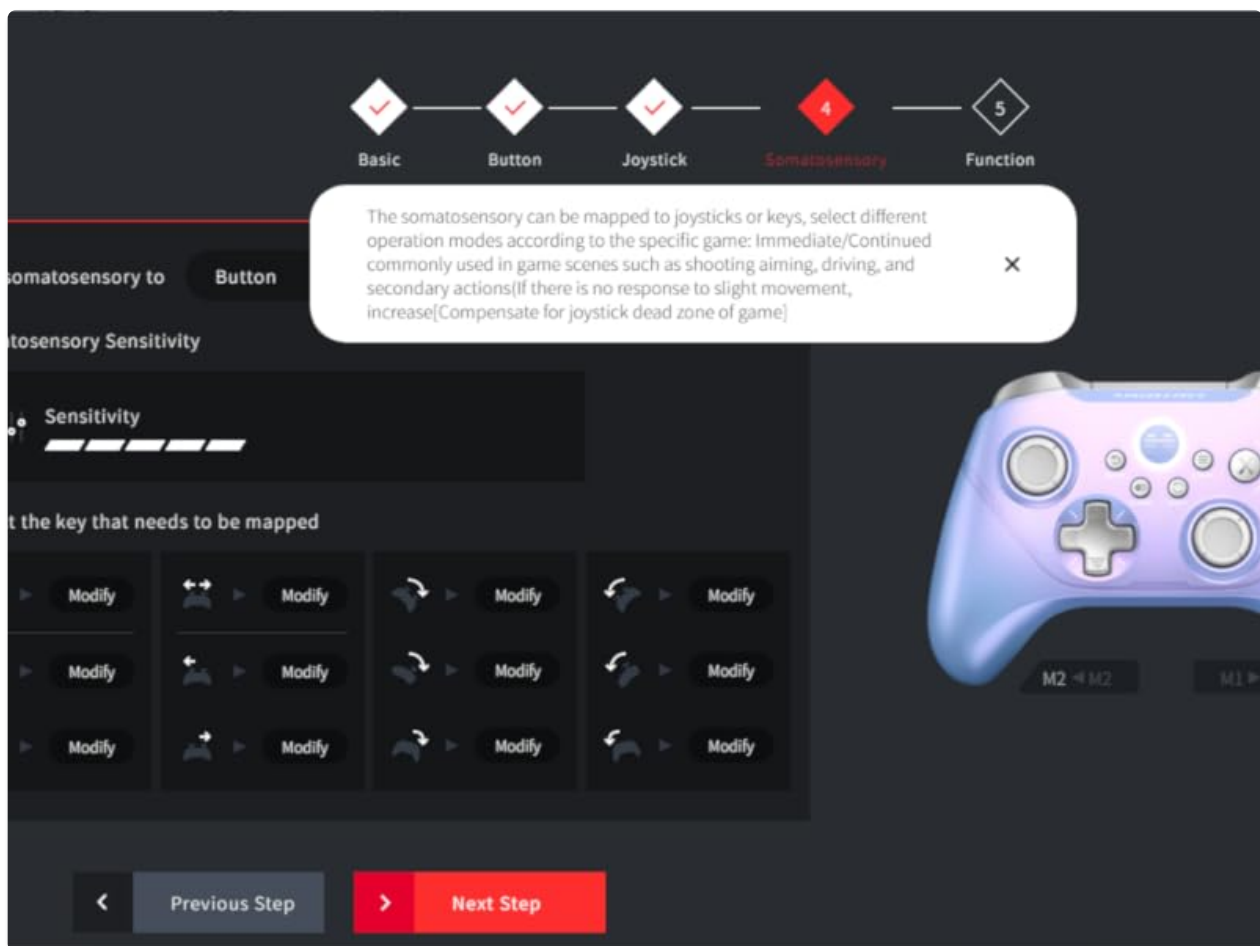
4

5

Basic

Button

Joystick

Somatosensory

Function

The somatosensory can be mapped to joysticks or keys, select different operation modes according to the specific game: Immediate/Continued commonly used in game scenes such as shooting aiming, driving, and secondary actions(If there is no response to slight movement, increase[Compensate for joystick dead zone of game]

×

omatosensory to

Button

tosensory Sensitivity

Sensitivity

t the key that needs to be mapped

| Modify | Modify | Modify | Modify |
|---|---|---|---|
| Modify | Modify | Modify | Modify |
| Modify | Modify | Modify | Modify |

M2 M2

M1

Previous Step

Next Step